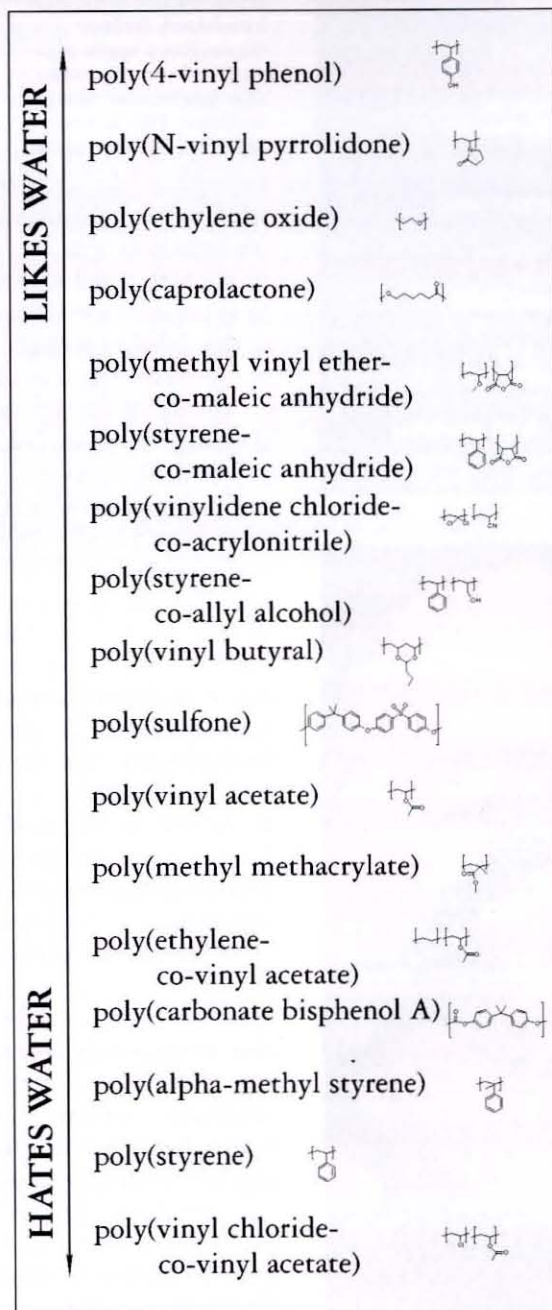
LIKES WATER

poly(4-vinyl phenol)

poly(N-vinyl pyrrolidone)

poly(ethylene oxide)

poly(caprolactone)

poly(methyl vinyl ether-co-maleic anhydride)

poly(styrene-co-maleic anhydride)

poly(vinylidene chloride-co-acrylonitrile)

poly(styrene-co-allyl alcohol)

poly(vinyl butyral)

poly(sulfone)

poly(vinyl acetate)

poly(methyl methacrylate)

poly(ethylene-co-vinyl acetate)

poly(carbonate bisphenol A)

poly(alpha-methyl styrene)

poly(styrene)

poly(vinyl chloride-co-vinyl acetate)

HATES WATER